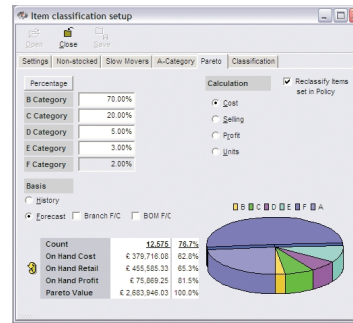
Item classification setup

Open Close Save

Settings | Non-stocked | Slow Movers | A-Category | Pareto | Classification

Percentage

| | |
|---|---|
| B Category | 70.00% |
| C Category | 20.00% |
| D Category | 5.00% |
| E Category | 3.00% |
| F Category | 2.00% |

Calculation

Cost
Selling
Profit
Units

Reclassify items set in Policy

Basis

History

Forecast  Branch F/C  BOM F/C

B C D E F A

| | | |
|---|---|---|
| Count | 12,575 | 76.7% |
| On Hand Cost | € 379,716.08 | 82.8% |
| On Hand Retail | € 455,585.33 | 65.3% |
| On Hand Profit | € 75,869.25 | 81.5% |
| Pareto Value | € 2,683,946.03 | 100.0% |